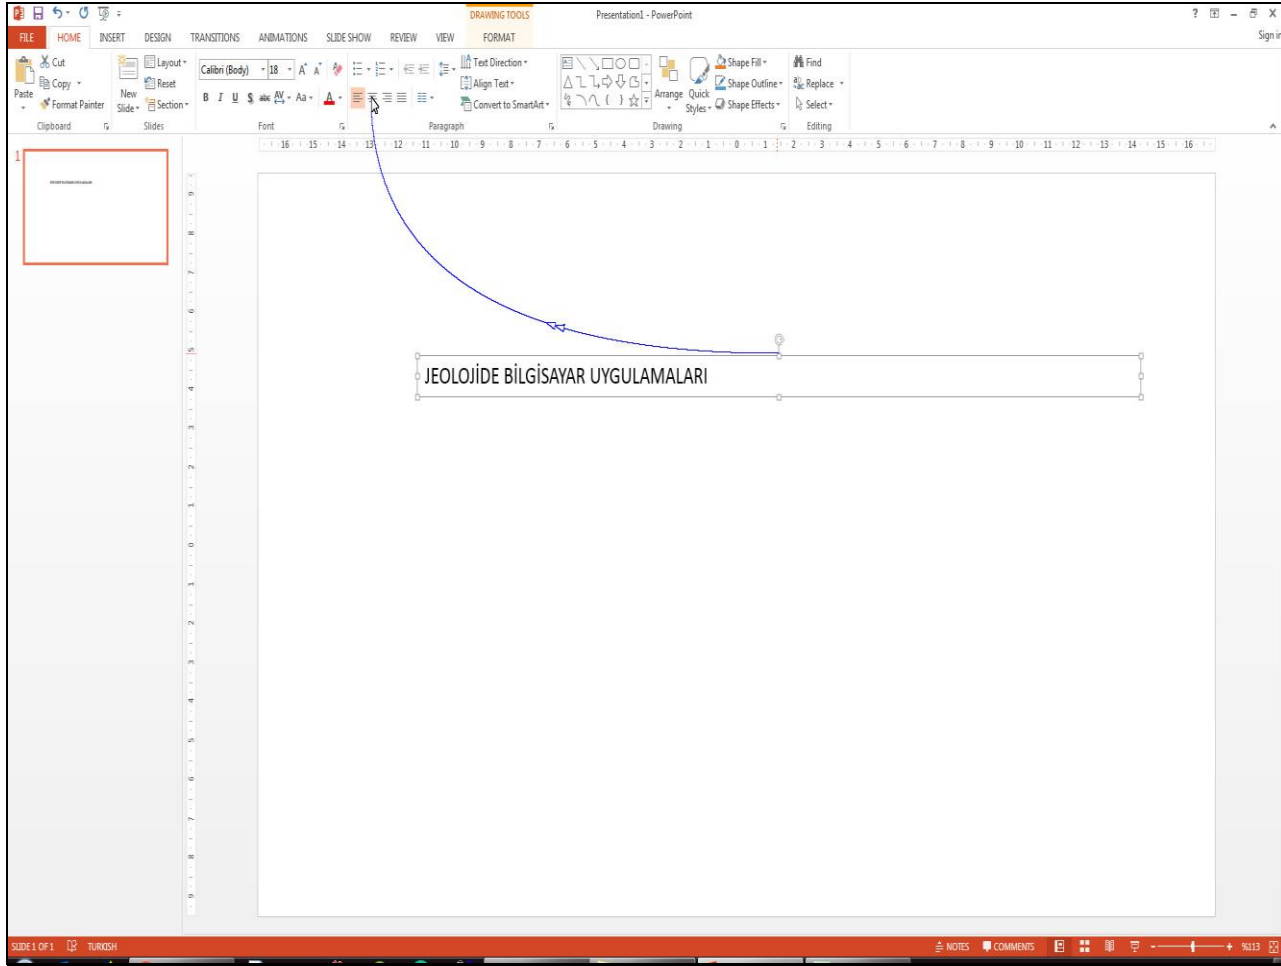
DRAWING TOOLS
Presentation1 - PowerPoint
? — X
FILE HOME INSERT DESIGN TRANSITIONS ANIMATIONS SLIDE SHOW REVIEW VIEW FORMAT
Sign in

Cut
Copy
Paste
Format Painter
Clipboard
New Slide
Layout
Reset
Section
Slides
Calibri (Body) 18
Font
Text Direction
Align Text
Convert to SmartArt
Paragraph
Arrange Quick Styles
Shape Fill
Shape Outline
Shape Effects
Drawing
Find
Replace
Select
Editing

16 15 14 13 12 11 10 9 8 7 6 5 4 3 2 1 0 1 2 3 4 5 6 7 8 9 10 11 12 13 14 15 16

1

JEOLOJİDE BİLGİSAYAR UYGULAMALARI

SLIDE 1 OF 1 TURKISH
NOTES COMMENTS
%113